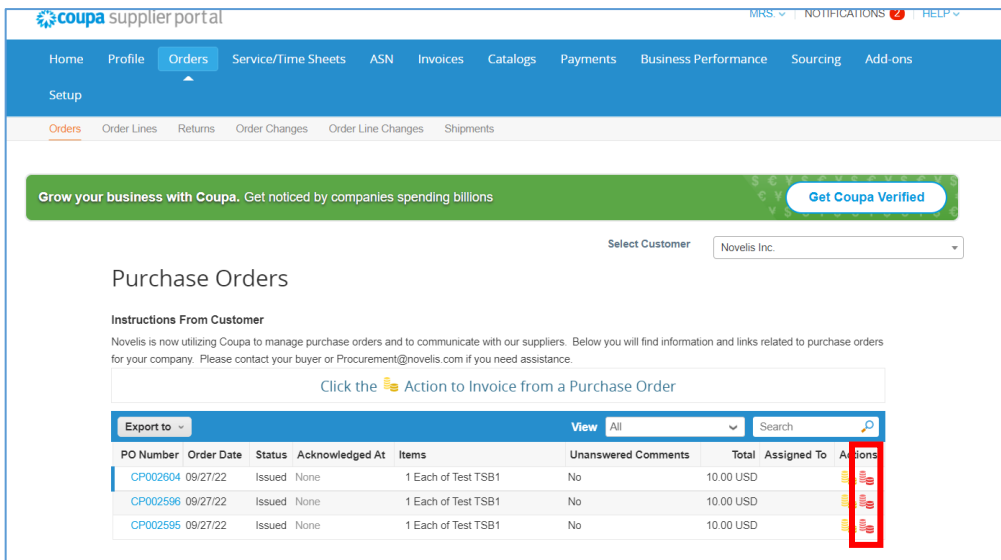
coupa supplier portal

MRS. ∨ | NOTIFICATIONS 2 | HELP ∨

Home Profile Orders Service/Time Sheets ASN Invoices Catalogs Payments Business Performance Sourcing Add-ons Setup

Orders Order Lines Returns Order Changes Order Line Changes Shipments

Grow your business with Coupa. Get noticed by companies spending billions

Get Coupa Verified

Select Customer Novelis Inc.

Purchase Orders

Instructions From Customer

Novelis is now utilizing Coupa to manage purchase orders and to communicate with our suppliers. Below you will find information and links related to purchase orders for your company. Please contact your buyer or Procurement@novelis.com if you need assistance.

Click the Action to Invoice from a Purchase Order

Export to ∨

View All

Search

| PO Number | Order Date | Status | Acknowledged At | Items | Unanswered Comments | Total | Assigned To | Actions |
|---|---|---|---|---|---|---|---|---|
| CP002604 | 09/27/22 | Issued | None | 1 Each of Test TSB1 | No | 10.00 USD | | |
| CP002596 | 09/27/22 | Issued | None | 1 Each of Test TSB1 | No | 10.00 USD | | |
| CP002595 | 09/27/22 | Issued | None | 1 Each of Test TSB1 | No | 10.00 USD | | |